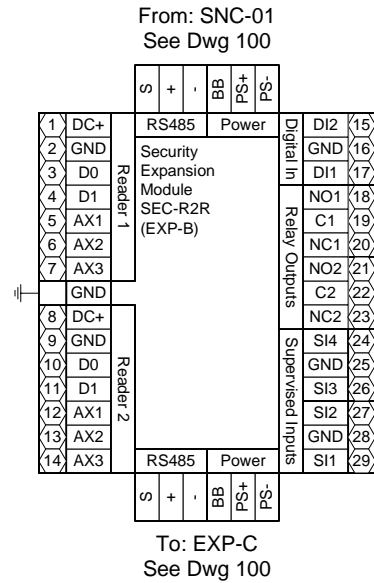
From: SNC-01
See Dwg 100

S + - BB PS+ PS-

RS485 Power

Security Expansion Module SEC-R2R (EXP-B)

1 DC+
2 GND
3 D0
4 D1
5 AX1
6 AX2
7 AX3
Reader 1

GND

8 DC+
9 GND
10 D0
11 D1
12 AX1
13 AX2
14 AX3
Reader 2

Digital In
DI2 15
GND 16
DI1 17

Relay Outputs
NO1 18
C1 19
NC1 20
NO2 21
C2 22
NC2 23

Supervised Inputs
SI4 24
GND 25
SI3 26
SI2 27
GND 28
SI1 29

RS485 Power

S + - BB PS+ PS-

To: EXP-C
See Dwg 100